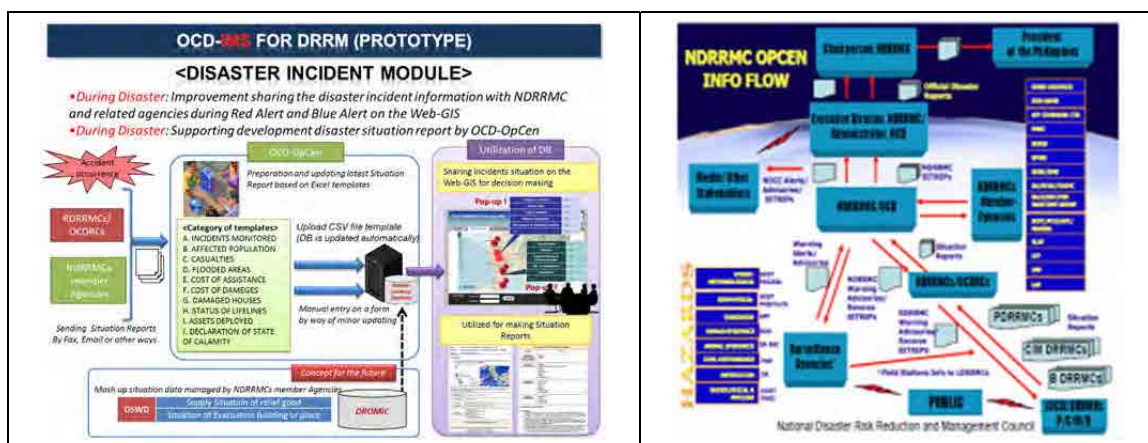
OCD-IMS FOR DRRM (PROTOTYPE)

<DISASTER INCIDENT MODULE>

•During Disaster: Improvement sharing the disaster incident information with NDRRMC and related agencies during Red Alert and Blue Alert on the Web-GIS

•During Disaster: Supporting development disaster situation report by OCD-OpCen

Accident occurrence

RDRRMCs/ OCDRCs

NDRRMCs member Agencies

Sending Situation Reports By Fax, Email or other ways

OCD-OpCen

Preparation and updating latest Situation Report based on Excel templates

<Category of templates>
A. INCIDENTS MONITORED
B. AFFECTED POPULATION
C. CASUALTIES
D. FLOODED AREAS
E. COST OF ASSISTANCE
F. COST OF DAMEGES
G. DAMAGED HOUSES
H. STATUS OF LIFELINES
I. ASSETS DEPLOYED
J. DECLARATION OF STATE OF CALAMITY

Upload CSV file template (DB is updated automatically)

Manual entry on a form by way of minor updating

Utilization of DB

Sharing incidents situation on the Web GIS for decision making

Pop-up

Pop-up

Utilized for making Situation Reports

Concept for the future

Mash up situation data managed by NDRRMCs member Agencies

DSWD

Supply Situation of relief good

Situation of Evacuation building or place

DROMIC

NDRRMC OPCEN INFO FLOW

Chairperson, NDRRMC

President of the Philippines

Official Disaster Reports

Executive Director, NDRRMC/ Administrator, OCD

Media/ Other Stakeholders

NDRRMC Alerts/ Advisories/ SITREPs

NDRRMC SITREPs

NDRRMC Member Agencies

NDRRMC/OCD

Situation Reports

Warning Alerts/ Advisories

NDRRMC Warning Advisories/ Reverse SITREPs

RDRRMCs/OCDRCs

NDRRMC Warning Advisories/ Reverse SITREPs

HAZARDS

Surveillance Agencies

PDRRMCs

C/M DRRMCs

B DRRMCs

Situation Reports

PUBLIC

National Disaster Risk Reduction and Management Council